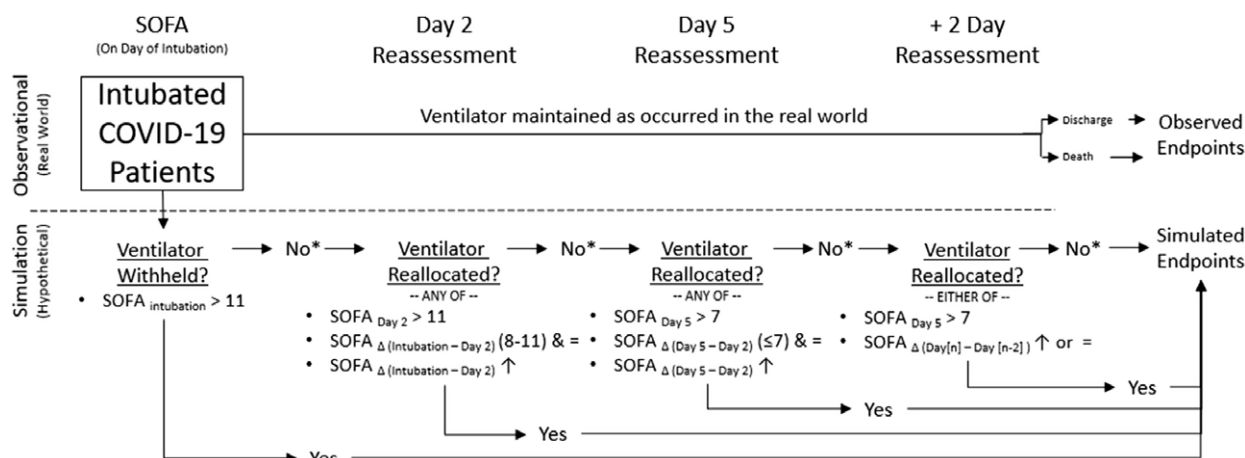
SOFA
(On Day of Intubation)

Day 2
Reassessment

Day 5
Reassessment

+ 2 Day
Reassessment

Observational
(Real World)

Intubated COVID-19 Patients

Ventilator maintained as occurred in the real world

Discharge

Death

Observed Endpoints

Simulation
(Hypothetical)

Ventilator Withheld?

• SOFA $_{intubation}$ > 11

No*

Ventilator Reallocated?

-- ANY OF --

• SOFA $_{Day\ 2}$ > 11

• SOFA $_{\Delta\ (Intubation - Day\ 2)}$ (8-11) & =

• SOFA $_{\Delta\ (Intubation - Day\ 2)}$ ↑

No*

Ventilator Reallocated?

-- ANY OF --

• SOFA $_{Day\ 5}$ > 7

• SOFA $_{\Delta\ (Day\ 5 - Day\ 2)}$ (≤7) & =

• SOFA $_{\Delta\ (Day\ 5 - Day\ 2)}$ ↑

No*

Ventilator Reallocated?

-- EITHER OF --

• SOFA $_{Day\ 5}$ > 7

• SOFA $_{\Delta\ (Day[n] - Day\ [n-2])}$ ↑ or =

No*

Simulated Endpoints

Yes

Yes

Yes

Yes